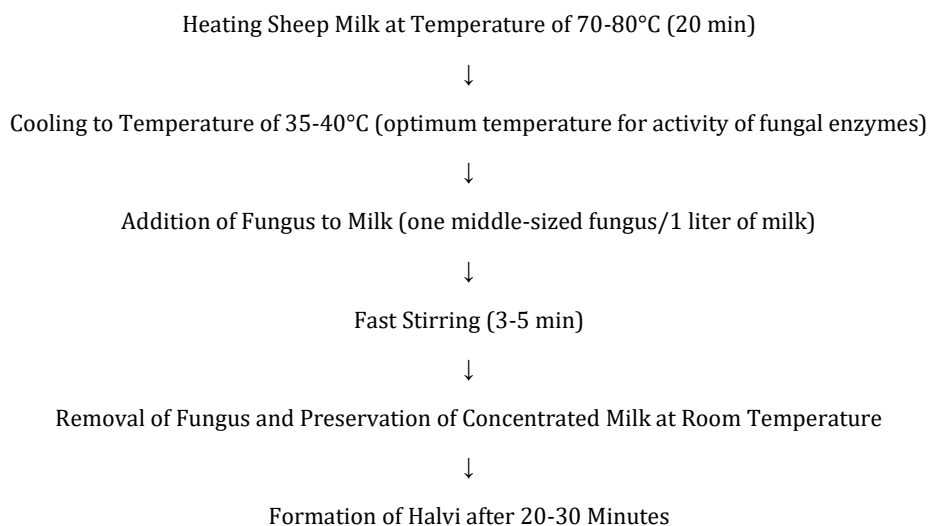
Heating Sheep Milk at Temperature of 70-80°C (20 min)

↓

Cooling to Temperature of 35-40°C (optimum temperature for activity of fungal enzymes)

↓

Addition of Fungus to Milk (one middle-sized fungus/1 liter of milk)

↓

Fast Stirring (3-5 min)

↓

Removal of Fungus and Preservation of Concentrated Milk at Room Temperature

↓

Formation of Halvi after 20-30 Minutes